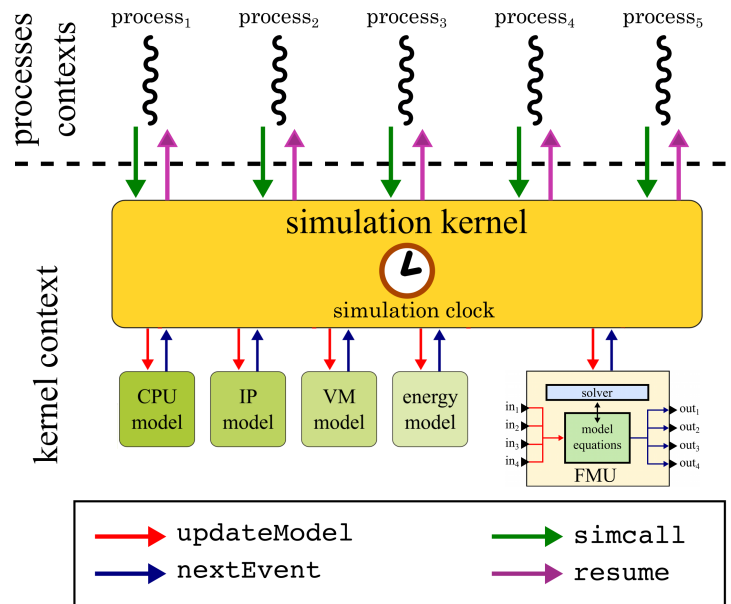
processes contexts

process$_1$ process$_2$ process$_3$ process$_4$ process$_5$

simulation kernel

simulation clock

kernel context

CPU model

IP model

VM model

energy model

solver

in$_1$
in$_2$
in$_3$
in$_4$

model equations

out$_1$
out$_2$
out$_3$
out$_4$

FMU

updateModel

nextEvent

simcall

resume